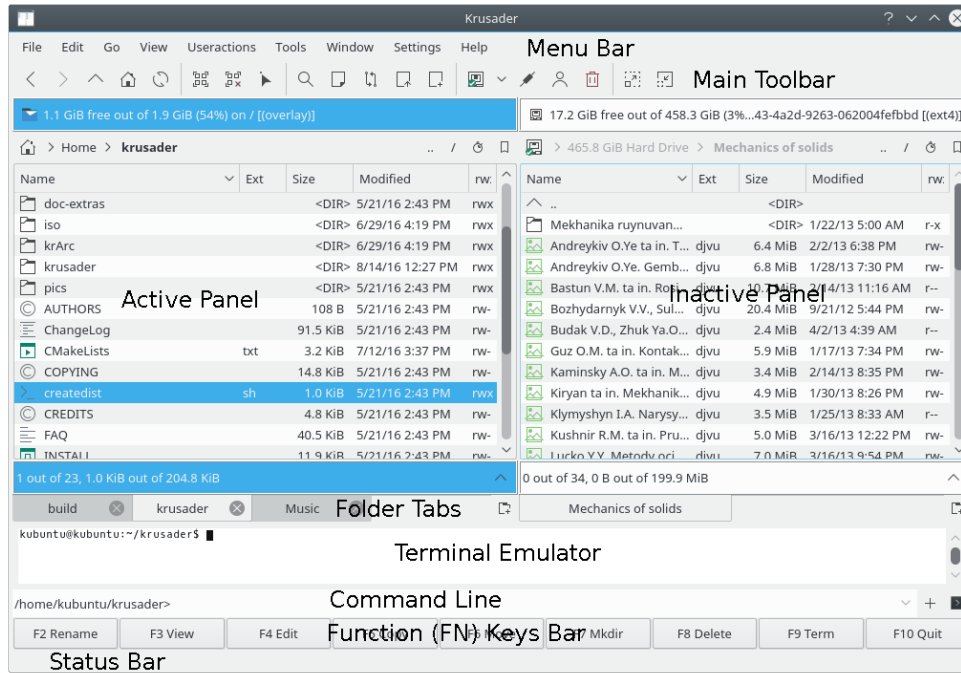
Krusader

File Edit Go View Useractions Tools Window Settings Help Menu Bar

Main Toolbar

1.1 GiB free out of 1.9 GiB (54%) on / [(overlay)]

17.2 GiB free out of 458.3 GiB (3%...43-4a2d-9263-062004fefbbd [(ext4)]

Home > krusader

465.8 GiB Hard Drive > Mechanics of solids

| Name | Ext | Size | Modified | rw: |
|---|---|---|---|---|
| doc-extras | | <DIR> | 5/21/16 2:43 PM | rwx |
| iso | | <DIR> | 6/29/16 4:19 PM | rwx |
| krArc | | <DIR> | 6/29/16 4:19 PM | rwx |
| krusader | | <DIR> | 8/14/16 12:27 PM | rwx |
| pics | | <DIR> | 5/21/16 2:43 PM | rwx |
| AUTHORS | | 108 B | 5/21/16 2:43 PM | rw- |
| ChangeLog | | 91.5 KiB | 5/21/16 2:43 PM | rw- |
| CMakeLists | txt | 3.2 KiB | 7/12/16 3:37 PM | rw- |
| COPYING | | 14.8 KiB | 5/21/16 2:43 PM | rw- |
| createdist | sh | 1.0 KiB | 5/21/16 2:43 PM | rwx |
| CREDITS | | 4.8 KiB | 5/21/16 2:43 PM | rw- |
| FAQ | | 40.5 KiB | 5/21/16 2:43 PM | rw- |
| INSTALL | | 11.9 KiB | 5/21/16 2:43 PM | rw- |

Active Panel

| Name | Ext | Size | Modified | rw: |
|---|---|---|---|---|
| .. | | <DIR> | | |
| Mekhanika ruynuvan... | | <DIR> | 1/22/13 5:00 AM | r-x |
| Andreykiv O.Ye ta in. T... | djvu | 6.4 MiB | 2/2/13 6:38 PM | rw- |
| Andreykiv O.Ye. Gemb... | djvu | 6.8 MiB | 1/28/13 7:30 PM | rw- |
| Bastun V.M. ta in. Rosi... | djvu | 10.2 MiB | 2/14/13 11:16 AM | r-- |
| Bozhydarnyk V.V., Sul... | djvu | 20.4 MiB | 9/21/12 5:44 PM | rw- |
| Budak V.D., Zhuk Ya.O... | djvu | 2.4 MiB | 4/2/13 4:39 AM | r-- |
| Guz O.M. ta in. Kontak... | djvu | 5.9 MiB | 1/17/13 7:34 PM | rw- |
| Kaminsky A.O. ta in. M... | djvu | 3.4 MiB | 2/14/13 8:35 PM | rw- |
| Kiryan ta in. Mekhanik... | djvu | 4.9 MiB | 1/30/13 8:26 PM | rw- |
| Klymyshyn I.A. Narysy... | djvu | 3.5 MiB | 1/25/13 8:33 AM | r-- |
| Kushnir R.M. ta in. Pru... | djvu | 5.0 MiB | 3/16/13 12:22 PM | rw- |
| Lucko Y.Y. Metody oci... | djvu | 7.0 MiB | 3/16/13 9:54 PM | rw- |

Inactive Panel

1 out of 23, 1.0 KiB out of 204.8 KiB

0 out of 34, 0 B out of 199.9 MiB

build krusader Music Folder Tabs Mechanics of solids

kubuntu@kubuntu:~/krusader$

Terminal Emulator

/home/kubuntu/krusader>

Command Line

F2 Rename F3 View F4 Edit F5 Copy F6 Move F7 Mkdir F8 Delete F9 Term F10 Quit

Function (FN) Keys Bar

Status Bar